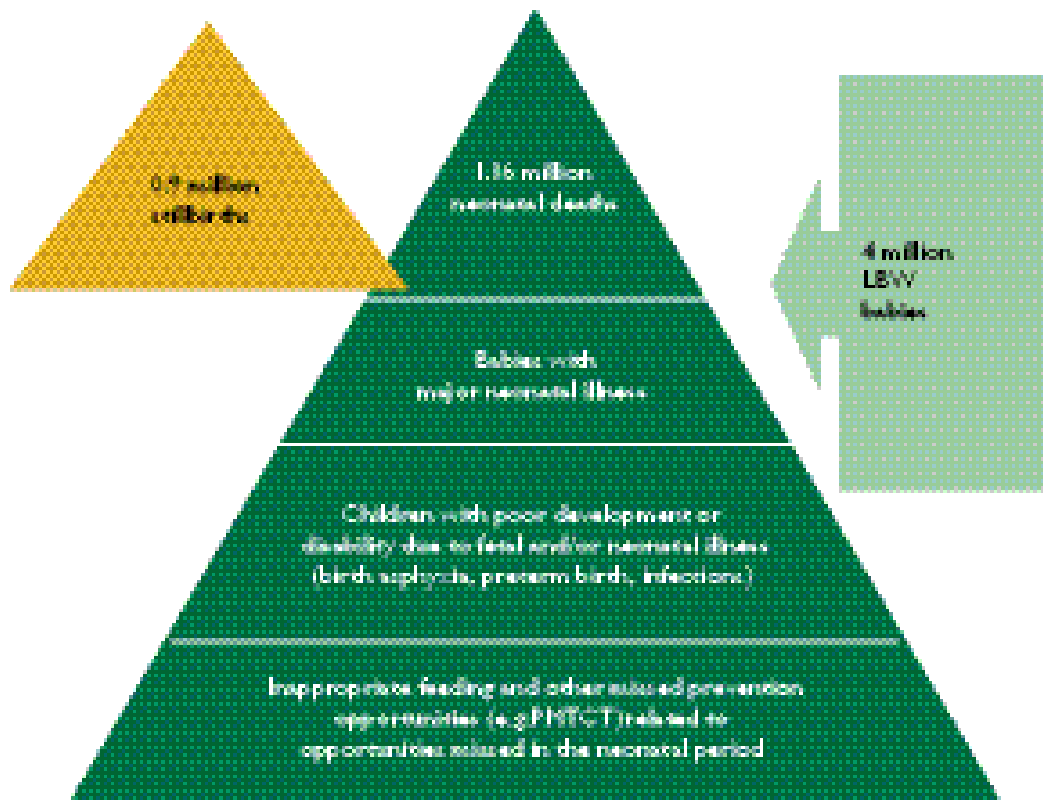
0.9 million stillbirths

1.16 million neonatal deaths

4 million LBW babies

Babies with major neonatal illness

Children with poor development or disability due to fetal and/or neonatal illness (birth asphyxia, preterm birth, infections)

Inappropriate feeding and other missed prevention opportunities (e.g PMTCT) related to opportunities missed in the neonatal period